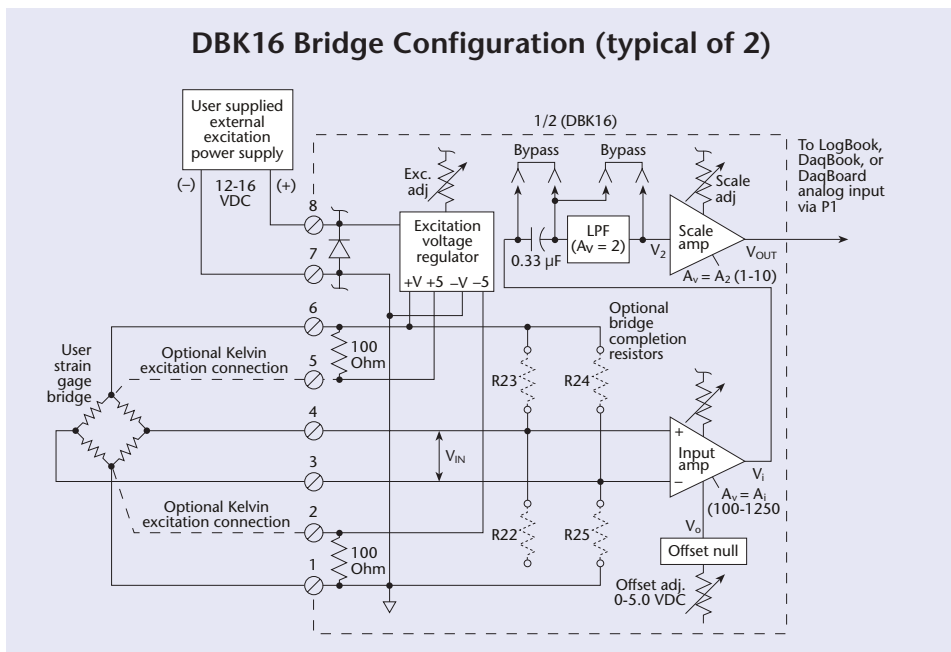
DBK16 Bridge Configuration (typical of 2)

User supplied external excitation power supply

(–) 12-16 VDC (+)

1/2 (DBK16)

Exc. adj

Bypass

Bypass

Scale adj

To LogBook, DaqBook, or DaqBoard analog input via P1

8

7

Excitation voltage regulator

+V +5 –V –5

0.33 µF

LPF ($A_v$ = 2)

$V_2$

Scale amp

$V_{OUT}$

$A_v = A_2$ (1-10)

6

Optional bridge completion resistors

User strain gage bridge

Optional Kelvin excitation connection

5

100 Ohm

R23

R24

4

+

3

$V_{IN}$

Input amp

$V_i$

–

$A_v = A_i$ (100-1250

Optional Kelvin excitation connection

2

R22

R25

$V_o$

100 Ohm

Offset null

1

Offset adj. 0-5.0 VDC